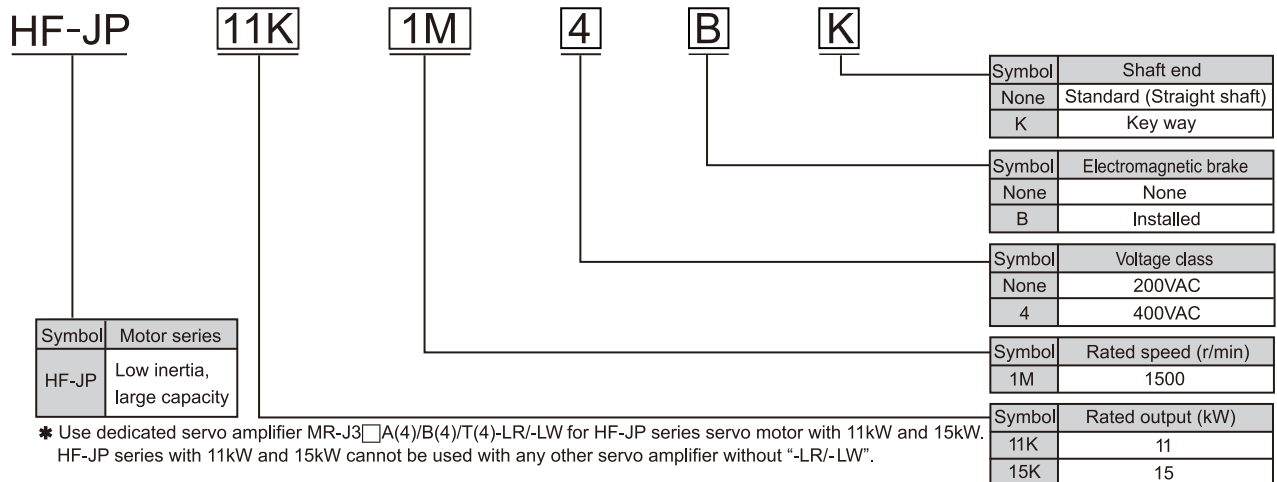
HF-JP 11K 1M 4 B K

| Symbol | Shaft end |
|---|---|
| None | Standard (Straight shaft) |
| K | Key way |

| Symbol | Electromagnetic brake |
|---|---|
| None | None |
| B | Installed |

| Symbol | Voltage class |
|---|---|
| None | 200VAC |
| 4 | 400VAC |

| Symbol | Motor series |
|---|---|
| HF-JP | Low inertia, large capacity |

| Symbol | Rated speed (r/min) |
|---|---|
| 1M | 1500 |

| Symbol | Rated output (kW) |
|---|---|
| 11K | 11 |
| 15K | 15 |

✱ Use dedicated servo amplifier MR-J3□A(4)/B(4)/T(4)-LR/-LW for HF-JP series servo motor with 11kW and 15kW. HF-JP series with 11kW and 15kW cannot be used with any other servo amplifier without "-LR/-LW".